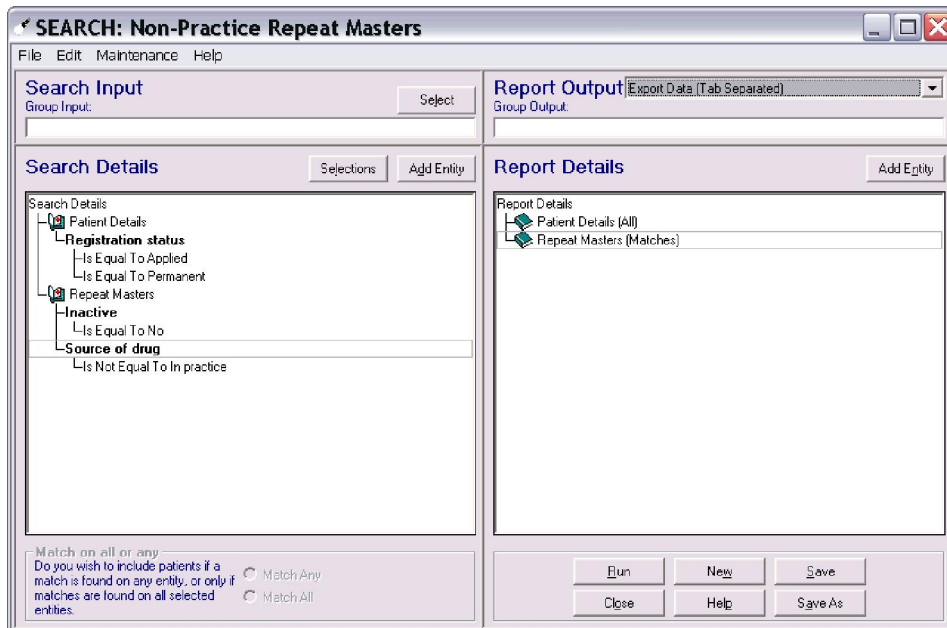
SEARCH: Non-Practice Repeat Masters

File Edit Maintenance Help

Search Input
Group Input:
Select

Report Output Export Data (Tab Separated)
Group Output:

Search Details
Selections
Add Entity

Search Details
Patient Details
Registration status
Is Equal To Applied
Is Equal To Permanent
Repeat Masters
Inactive
Is Equal To No
Source of drug
Is Not Equal To In practice

Report Details
Add Entity

Report Details
Patient Details (All)
Repeat Masters (Matches)

Match on all or any
Do you wish to include patients if a match is found on any entity, or only if matches are found on all selected entities.
Match Any
Match All

Run
New
Save
Close
Help
Save As